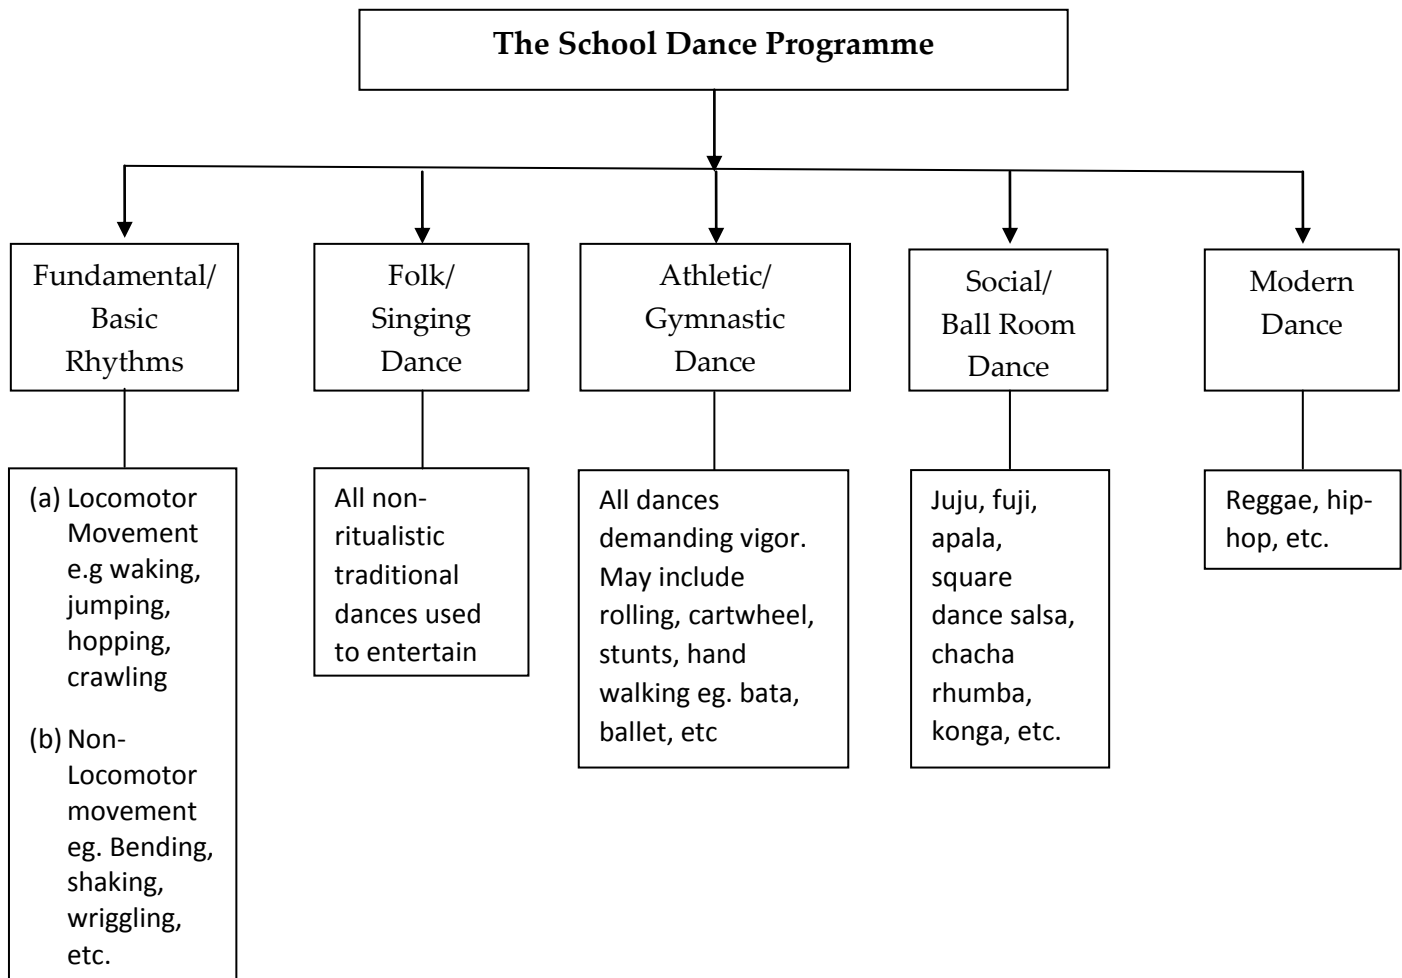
The School Dance Programme

Fundamental/ Basic Rhythms

(a) Locomotor Movement e.g waking, jumping, hopping, crawling

(b) Non-Locomotor movement eg. Bending, shaking, wriggling, etc.

Folk/ Singing Dance

All non-ritualistic traditional dances used to entertain

Athletic/ Gymnastic Dance

All dances demanding vigor. May include rolling, cartwheel, stunts, hand walking eg. bata, ballet, etc

Social/ Ball Room Dance

Juju, fuji, apala, square dance salsa, chacha rhumba, konga, etc.

Modern Dance

Reggae, hip-hop, etc.